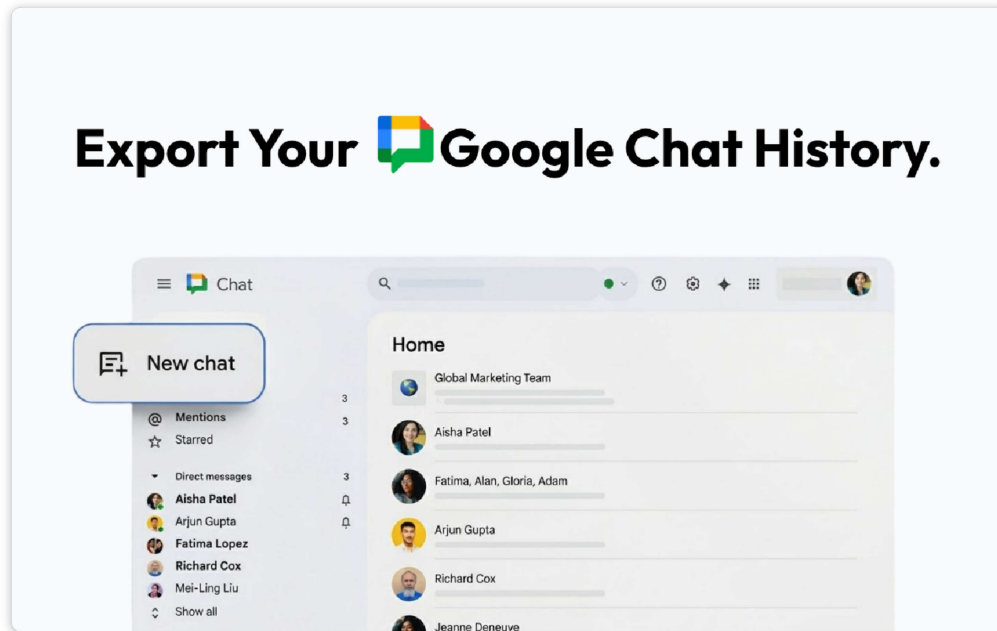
Export Your Google Chat History.

Chat

New chat

3
Mentions 3
Starred

Direct messages 3
Aisha Patel
Arjun Gupta
Fatima Lopez
Richard Cox
Mei-Ling Liu
Show all

Home

Global Marketing Team

Aisha Patel

Fatima, Alan, Gloria, Adam

Arjun Gupta

Richard Cox

Jeanne Deneuve